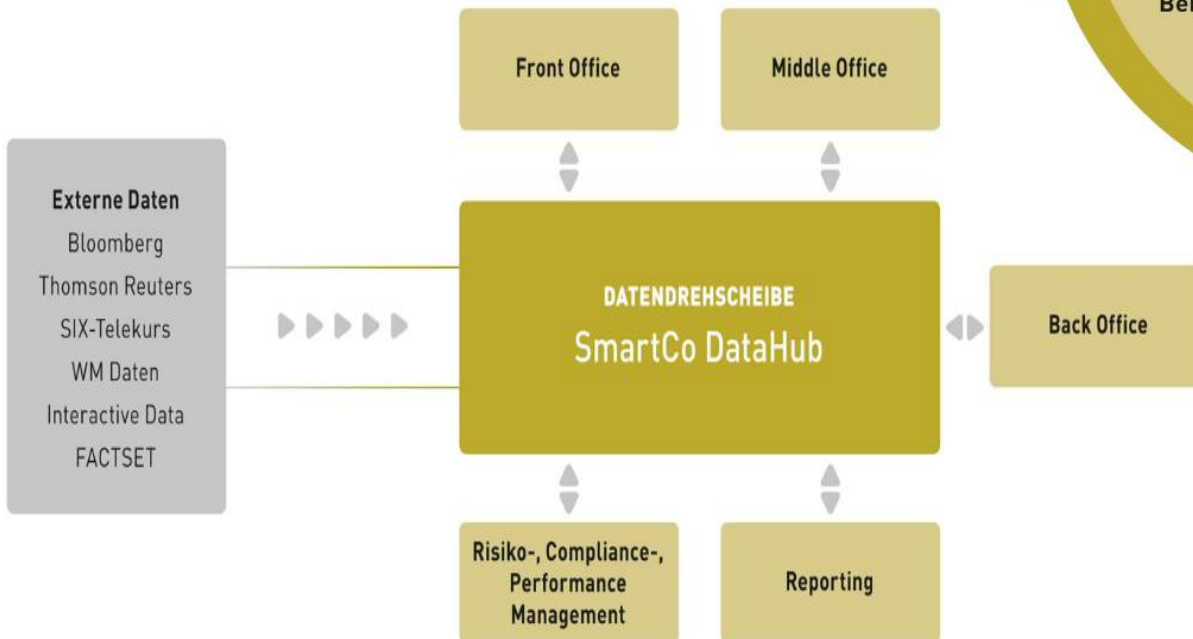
Be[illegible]

Front Office

Middle Office

Externe Daten
Bloomberg
Thomson Reuters
SIX-Telekurs
WM Daten
Interactive Data
FACTSET

DATENDREHSCHEIBE
SmartCo DataHub

Back Office

Risiko-, Compliance-, Performance Management

Reporting